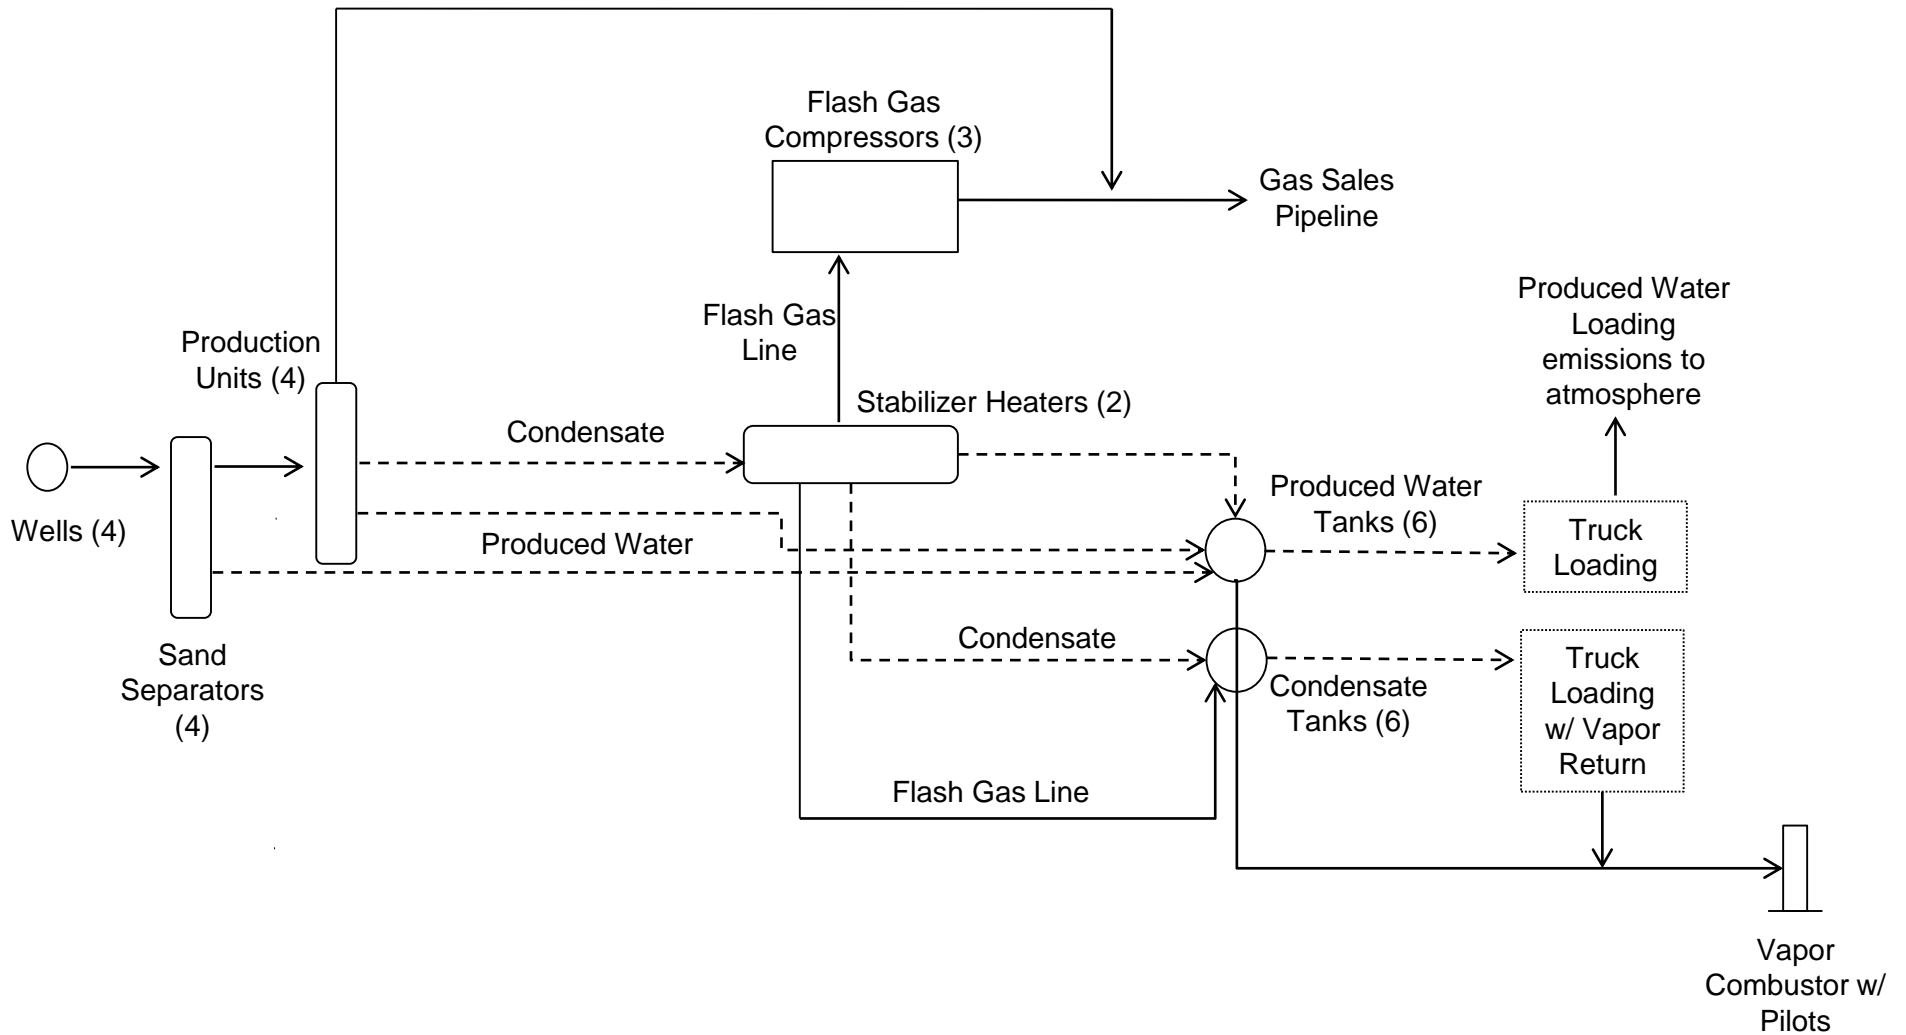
Flash Gas Compressors (3)

Gas Sales Pipeline

Produced Water Loading emissions to atmosphere

Flash Gas Line

Production Units (4)

Stabilizer Heaters (2)

Condensate

Wells (4)

Produced Water Tanks (6)

Truck Loading

Produced Water

Sand Separators (4)

Condensate

Truck Loading w/ Vapor Return

Condensate Tanks (6)

Flash Gas Line

Vapor Combustor w/ Pilots